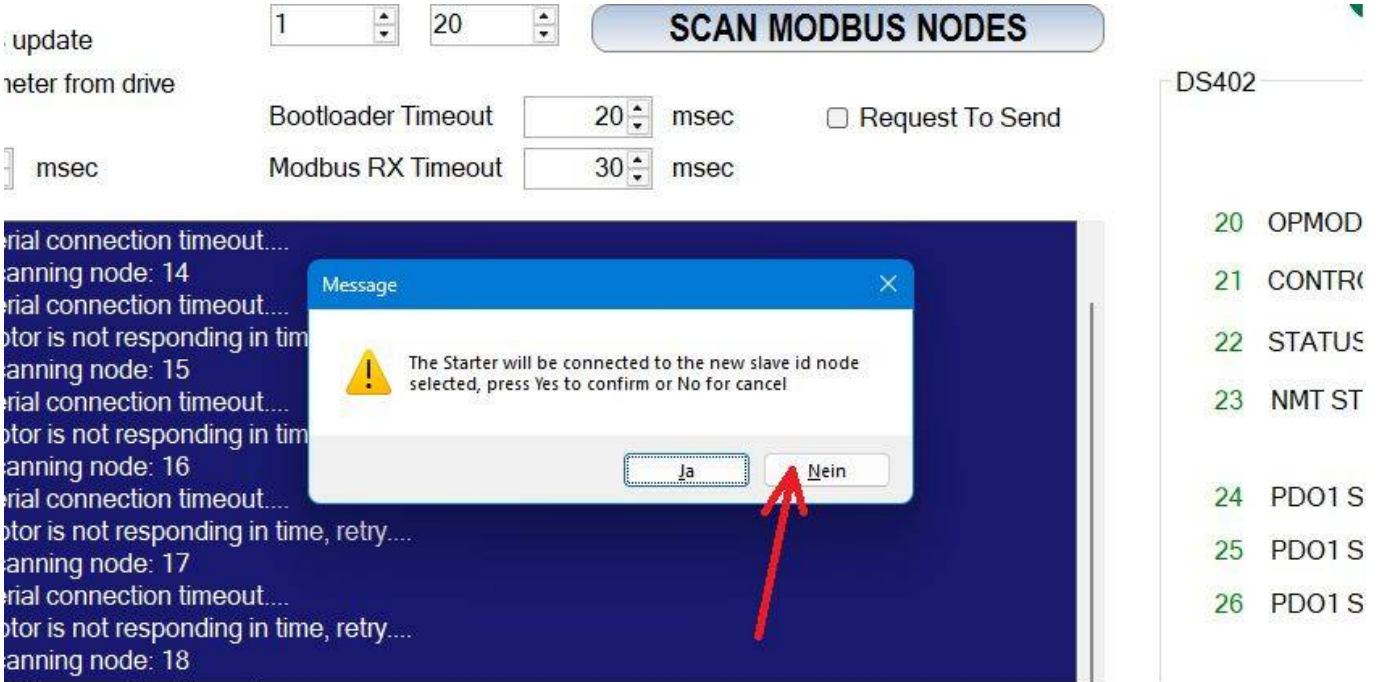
update
neter from drive

1 20 SCAN MODBUS NODES

Bootloader Timeout 20 msec
Request To Send

msec Modbus RX Timeout 30 msec

rial connection timeout....
anning node: 14
rial connection timeout....
otor is not responding in tim
anning node: 15
rial connection timeout....
otor is not responding in tim
anning node: 16
rial connection timeout....
otor is not responding in time, retry....
anning node: 17
rial connection timeout....
otor is not responding in time, retry....
anning node: 18

Message

The Starter will be connected to the new slave id node selected, press Yes to confirm or No for cancel

Ja Nein

DS402

20 OPMOD
21 CONTR(
22 STATUS
23 NMT ST
24 PDO1 S
25 PDO1 S
26 PDO1 S